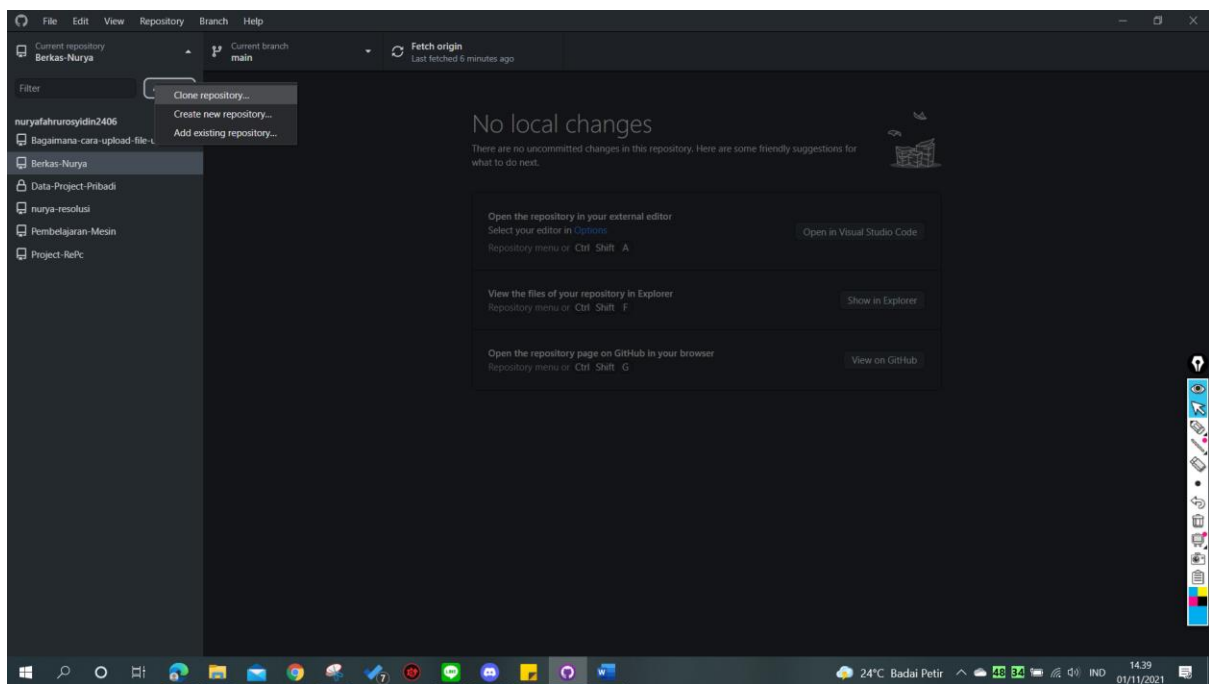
File Edit View Repository Branch Help

Current repository
Berkas-Nurya

Current branch
main

Fetch origin
Last fetched 6 minutes ago

Filter

Clone repository...
Create new repository...
Add existing repository...

nuryafahrurosyidin2406
Bagaimana-cara-upload-file-
Berkas-Nurya
Data-Project-Pribadi
nurya-resolusi
Pembelajaran-Mesin
Project-RePc

No local changes

There are no uncommitted changes in this repository. Here are some friendly suggestions for what to do next.

Open the repository in your external editor
Select your editor in Options
Repository menu or Ctrl Shift A

Open in Visual Studio Code

View the files of your repository in Explorer
Repository menu or Ctrl Shift F

Show in Explorer

Open the repository page on GitHub in your browser
Repository menu or Ctrl Shift G

View on GitHub

24°C Badai Petir IND 14.39 01/11/2021